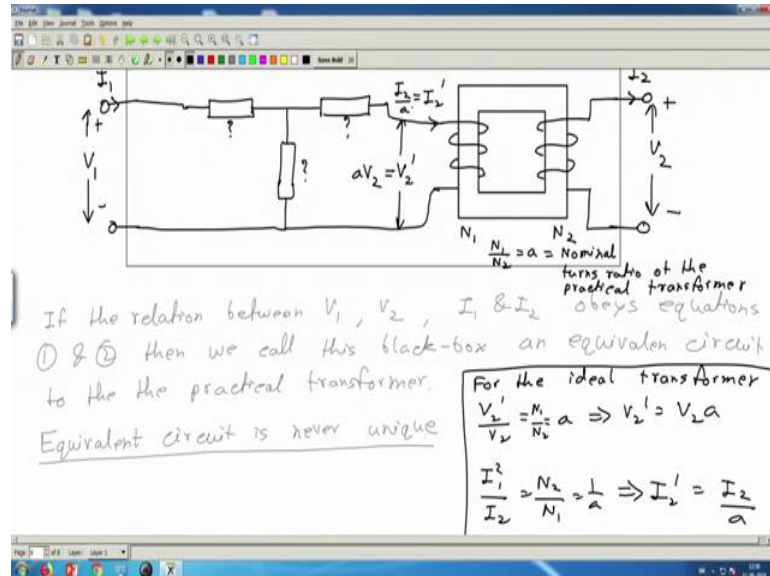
File Edit View Journal Tools Options Help

$I_1$

$+$

$V_1$

$-$

?

?

?

$\frac{I_2}{a} = I_2'$

$aV_2 = V_2'$

$N_1$

$N_2$

$I_2$

$+$

$V_2$

$-$

$\frac{N_1}{N_2} = a$ = Nominal turns ratio of the practical transformer

If the relation between $V_1$, $V_2$, $I_1$ & $I_2$ obeys equations ① & ② then we call this black-box an equivalon circuit to the the practical transformer.

Equivalent circuit is never unique

For the ideal transformer

$\frac{V_2'}{V_2} = \frac{N_1}{N_2} = a \Rightarrow V_2' = V_2 a$

$\frac{I_1^2}{I_2} = \frac{N_2}{N_1} = \frac{1}{a} \Rightarrow I_2' = \frac{I_2}{a}$

Page 9 of 9 Layer: Layer 1